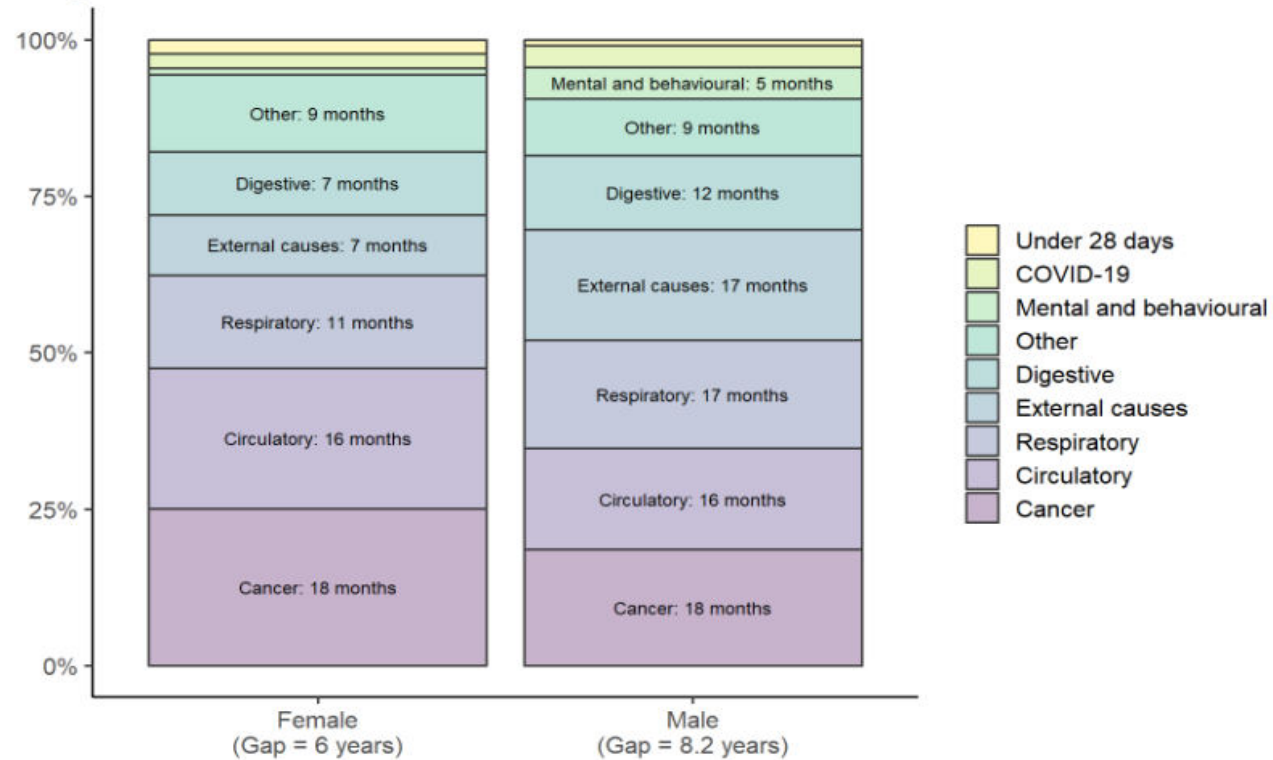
100%
75%
50%
25%
0%

Other: 9 months
Digestive: 7 months
External causes: 7 months
Respiratory: 11 months
Circulatory: 16 months
Cancer: 18 months

Mental and behavioural: 5 months
Other: 9 months
Digestive: 12 months
External causes: 17 months
Respiratory: 17 months
Circulatory: 16 months
Cancer: 18 months

Female
(Gap = 6 years)

Male
(Gap = 8.2 years)

Under 28 days
COVID-19
Mental and behavioural
Other
Digestive
External causes
Respiratory
Circulatory
Cancer